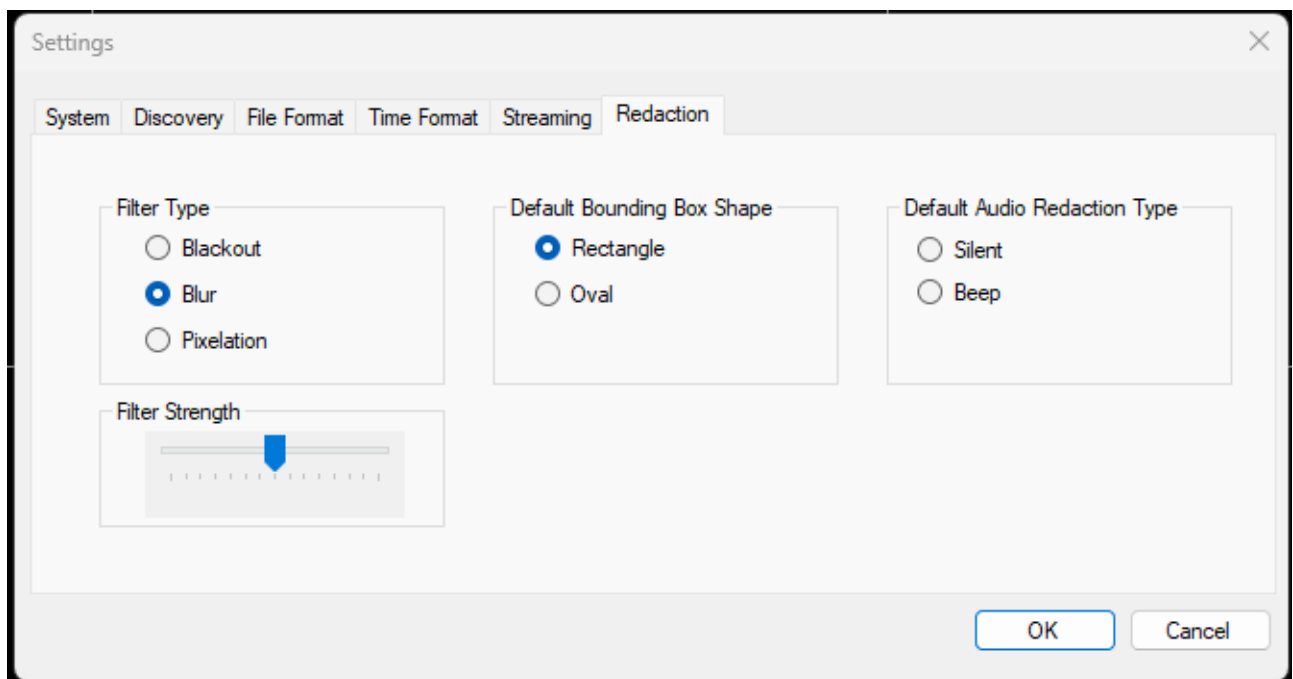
Settings

System Discovery File Format Time Format Streaming Redaction

Filter Type
Blackout
Blur
Pixelation

Default Bounding Box Shape
Rectangle
Oval

Default Audio Redaction Type
Silent
Beep

Filter Strength

OK Cancel